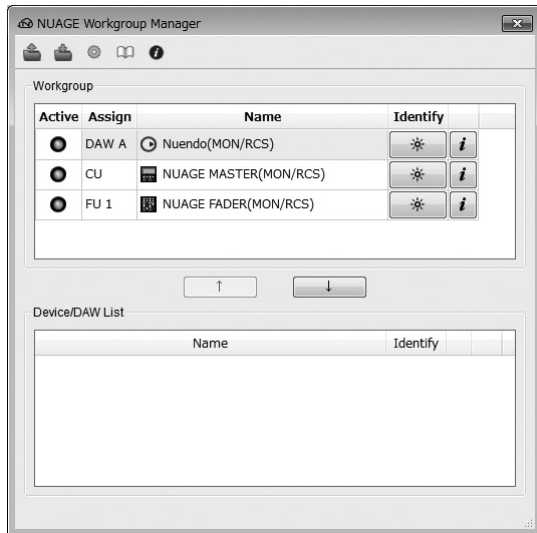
NUAGE Workgroup Manager

Workgroup

| Active | Assign | Name | Identify | |
|---|---|---|---|---|
| | DAW A | Nuendo(MON/RCS) | | i |
| | CU | NUAGE MASTER(MON/RCS) | | i |
| | FU 1 | NUAGE FADER(MON/RCS) | | i |

↑ ↓

Device/DAW List

| Name | Identify |
|---|---|